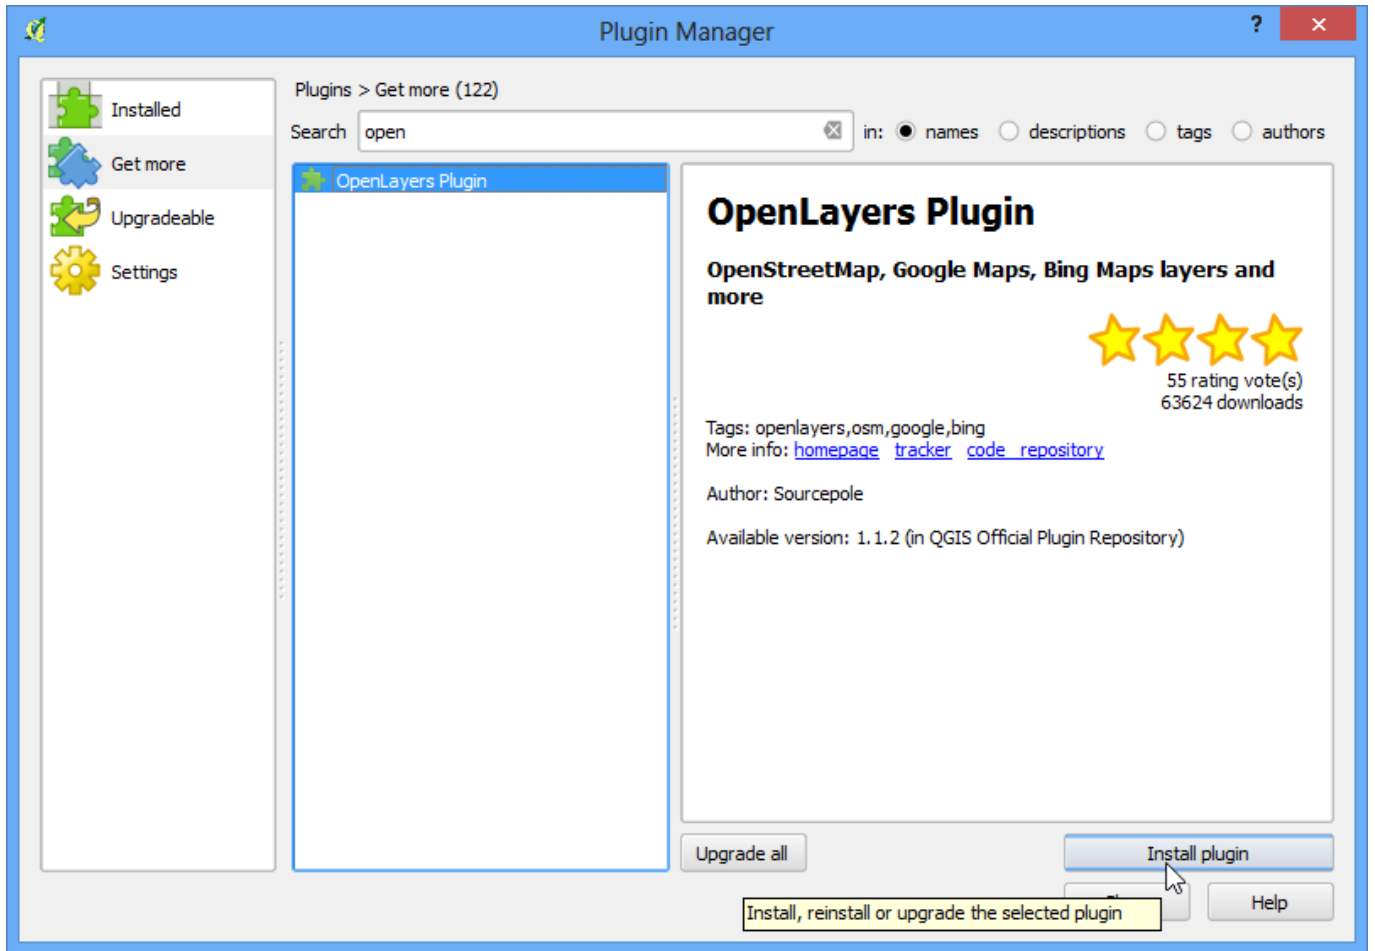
Plugin Manager

?

Installed

Get more

Upgradeable

Settings

Plugins > Get more (122)

Search open

in: names descriptions tags authors

OpenLayers Plugin

OpenLayers Plugin

OpenStreetMap, Google Maps, Bing Maps layers and more

55 rating vote(s)
63624 downloads

Tags: openlayers,osm,google,bing
More info: homepage tracker code repository

Author: Sourcepole

Available version: 1.1.2 (in QGIS Official Plugin Repository)

Upgrade all

Install plugin

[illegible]

Help

Install, reinstall or upgrade the selected plugin